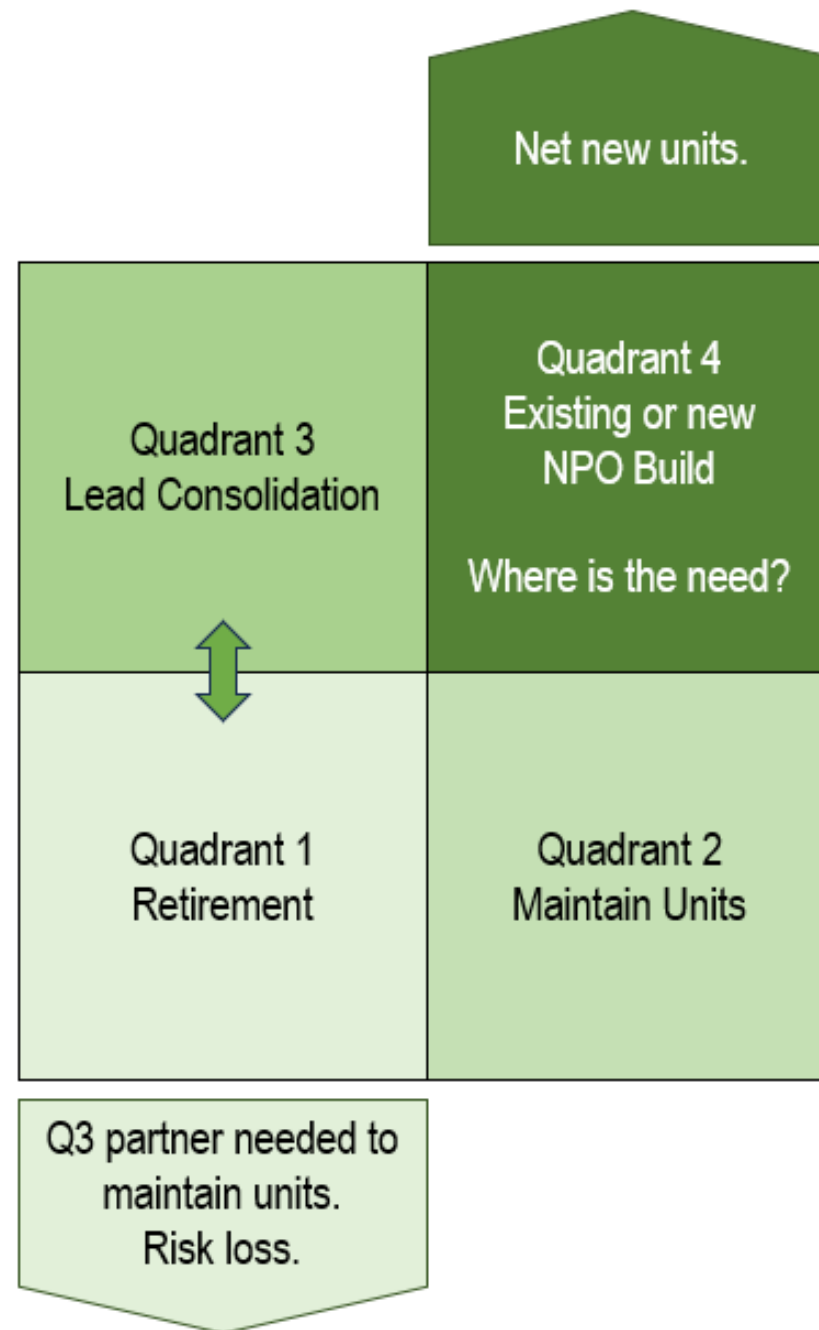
Net new units.

Quadrant 3
Lead Consolidation

Quadrant 4
Existing or new
NPO Build

Where is the need?

Quadrant 1
Retirement

Quadrant 2
Maintain Units

Q3 partner needed to maintain units.
Risk loss.